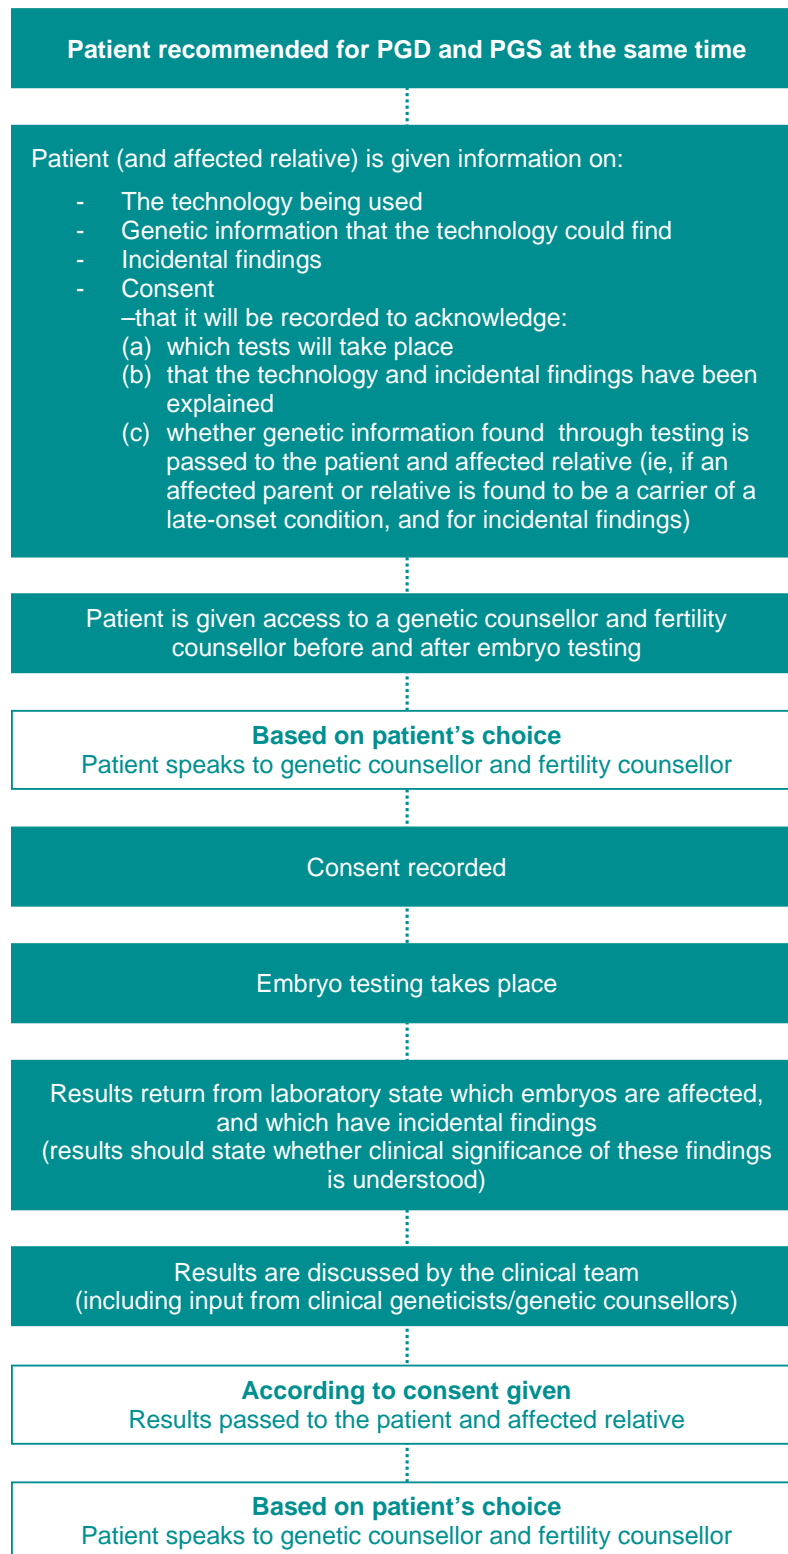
Patient recommended for PGD and PGS at the same time

Patient (and affected relative) is given information on:

- The technology being used
- Genetic information that the technology could find
- Incidental findings
- Consent
–that it will be recorded to acknowledge:
(a) which tests will take place
(b) that the technology and incidental findings have been explained
(c) whether genetic information found through testing is passed to the patient and affected relative (ie, if an affected parent or relative is found to be a carrier of a late-onset condition, and for incidental findings)

Patient is given access to a genetic counsellor and fertility counsellor before and after embryo testing

Based on patient's choice
Patient speaks to genetic counsellor and fertility counsellor

Consent recorded

Embryo testing takes place

Results return from laboratory state which embryos are affected, and which have incidental findings
(results should state whether clinical significance of these findings is understood)

Results are discussed by the clinical team
(including input from clinical geneticists/genetic counsellors)

According to consent given
Results passed to the patient and affected relative

Based on patient's choice
Patient speaks to genetic counsellor and fertility counsellor